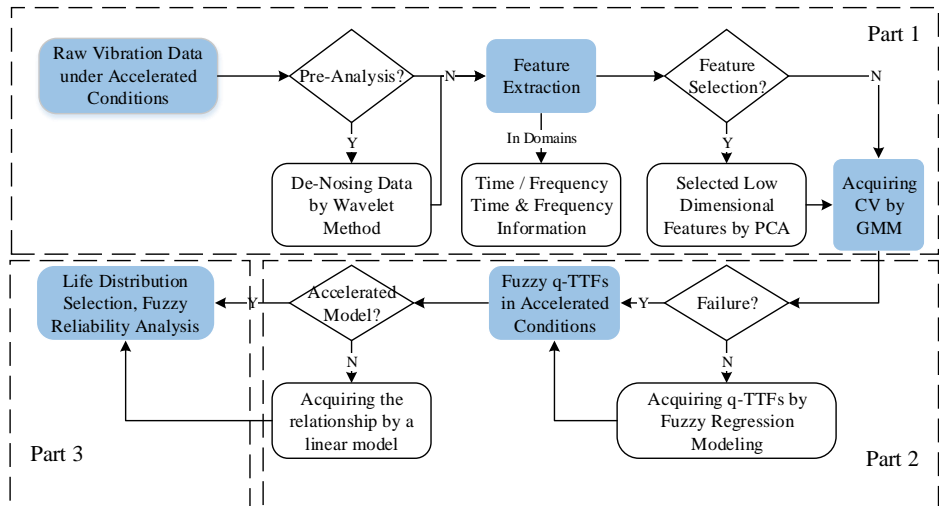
Part 1

Raw Vibration Data under Accelerated Conditions

Pre-Analysis?

N

Feature Extraction

Feature Selection?

N

Y

In Domains

Y

De-Nosing Data by Wavelet Method

Time / Frequency Time & Frequency Information

Selected Low Dimensional Features by PCA

Acquiring CV by GMM

Life Distribution Selection, Fuzzy Reliability Analysis

Y

Accelerated Model?

Fuzzy q-TTFs in Accelerated Conditions

Y

Failure?

N

N

Acquiring the relationship by a linear model

Acquiring q-TTFs by Fuzzy Regression Modeling

Part 3

Part 2